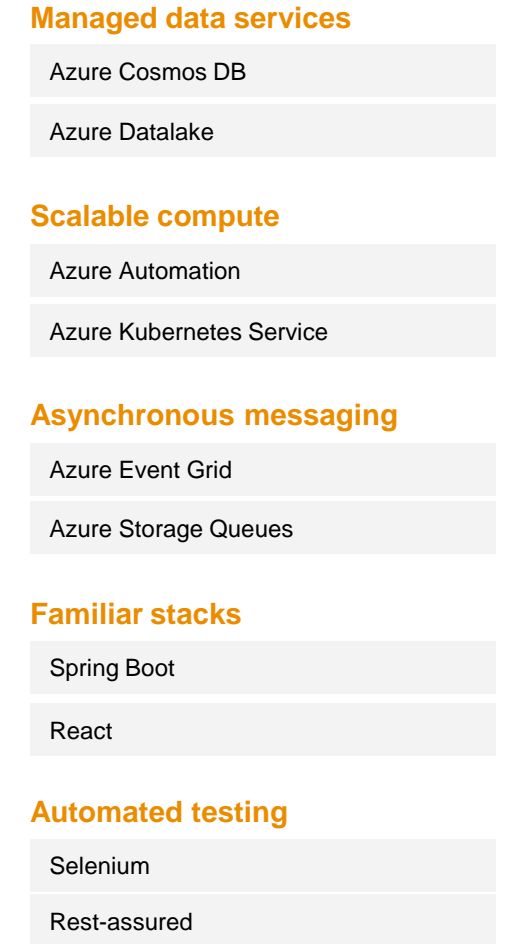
Managed data services

Azure Cosmos DB

Azure Datalake

Scalable compute

Azure Automation

Azure Kubernetes Service

Asynchronous messaging

Azure Event Grid

Azure Storage Queues

Familiar stacks

Spring Boot

React

Automated testing

Selenium

Rest-assured